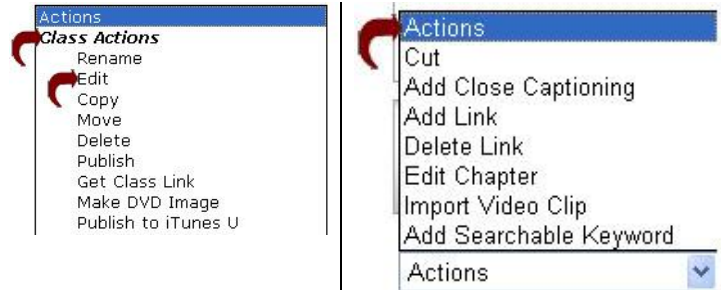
Actions
Class Actions
Rename
Edit
Copy
Move
Delete
Publish
Get Class Link
Make DVD Image
Publish to iTunes U

Actions
Cut
Add Close Captioning
Add Link
Delete Link
Edit Chapter
Import Video Clip
Add Searchable Keyword
Actions